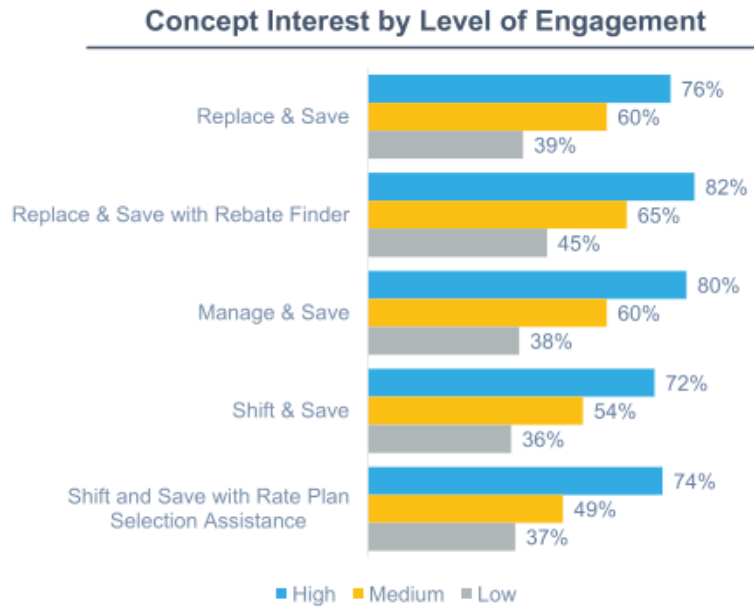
Concept Interest by Level of Engagement

| | High | Medium | Low |
|---|---|---|---|
| Replace & Save | 76% | 60% | 39% |
| Replace & Save with Rebate Finder | 82% | 65% | 45% |
| Manage & Save | 80% | 60% | 38% |
| Shift & Save | 72% | 54% | 36% |
| Shift and Save with Rate Plan Selection Assistance | 74% | 49% | 37% |

High Medium Low